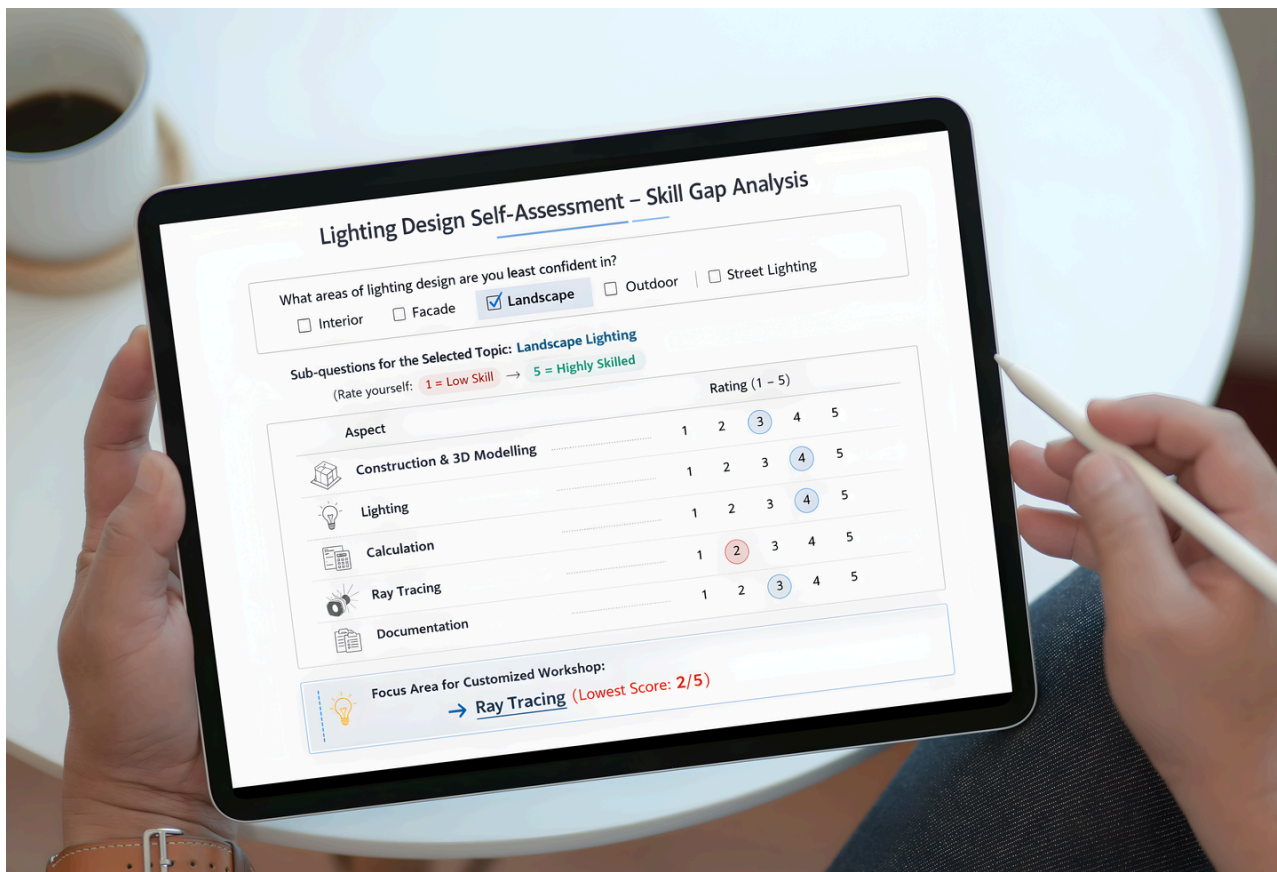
Lighting Design Self-Assessment – Skill Gap Analysis

What areas of lighting design are you least confident in?

☐ Interior ☐ Facade ☑ Landscape ☐ Outdoor ☐ Street Lighting

Sub-questions for the Selected Topic: Landscape Lighting

(Rate yourself: 1 = Low Skill → 5 = Highly Skilled

| Aspect | Rating (1 – 5) |
|---|---|
| | 1 2 3 4 5 |
| Construction & 3D Modelling | 1 2 3 4 5 |
| Lighting | 1 2 3 4 5 |
| Calculation | 1 2 3 4 5 |
| Ray Tracing | 1 2 3 4 5 |
| Documentation | 1 2 3 4 5 |

Focus Area for Customized Workshop:

→ Ray Tracing (Lowest Score: 2/5)